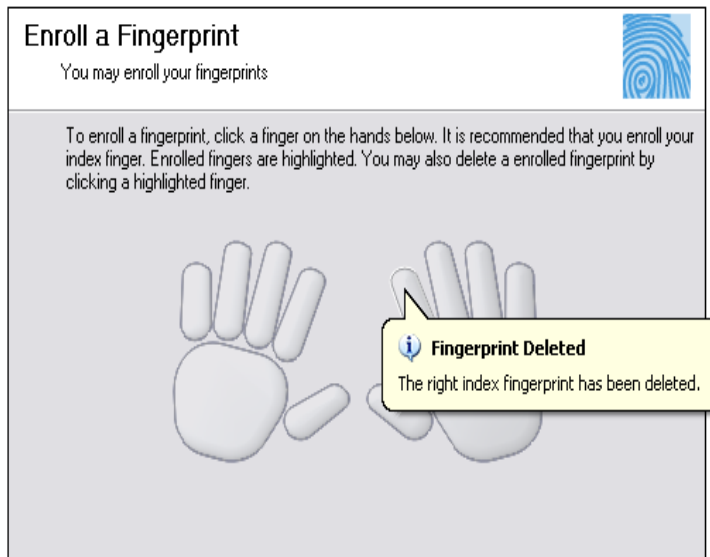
Enroll a Fingerprint

You may enroll your fingerprints

To enroll a fingerprint, click a finger on the hands below. It is recommended that you enroll your index finger. Enrolled fingers are highlighted. You may also delete a enrolled fingerprint by clicking a highlighted finger.

Fingerprint Deleted

The right index fingerprint has been deleted.